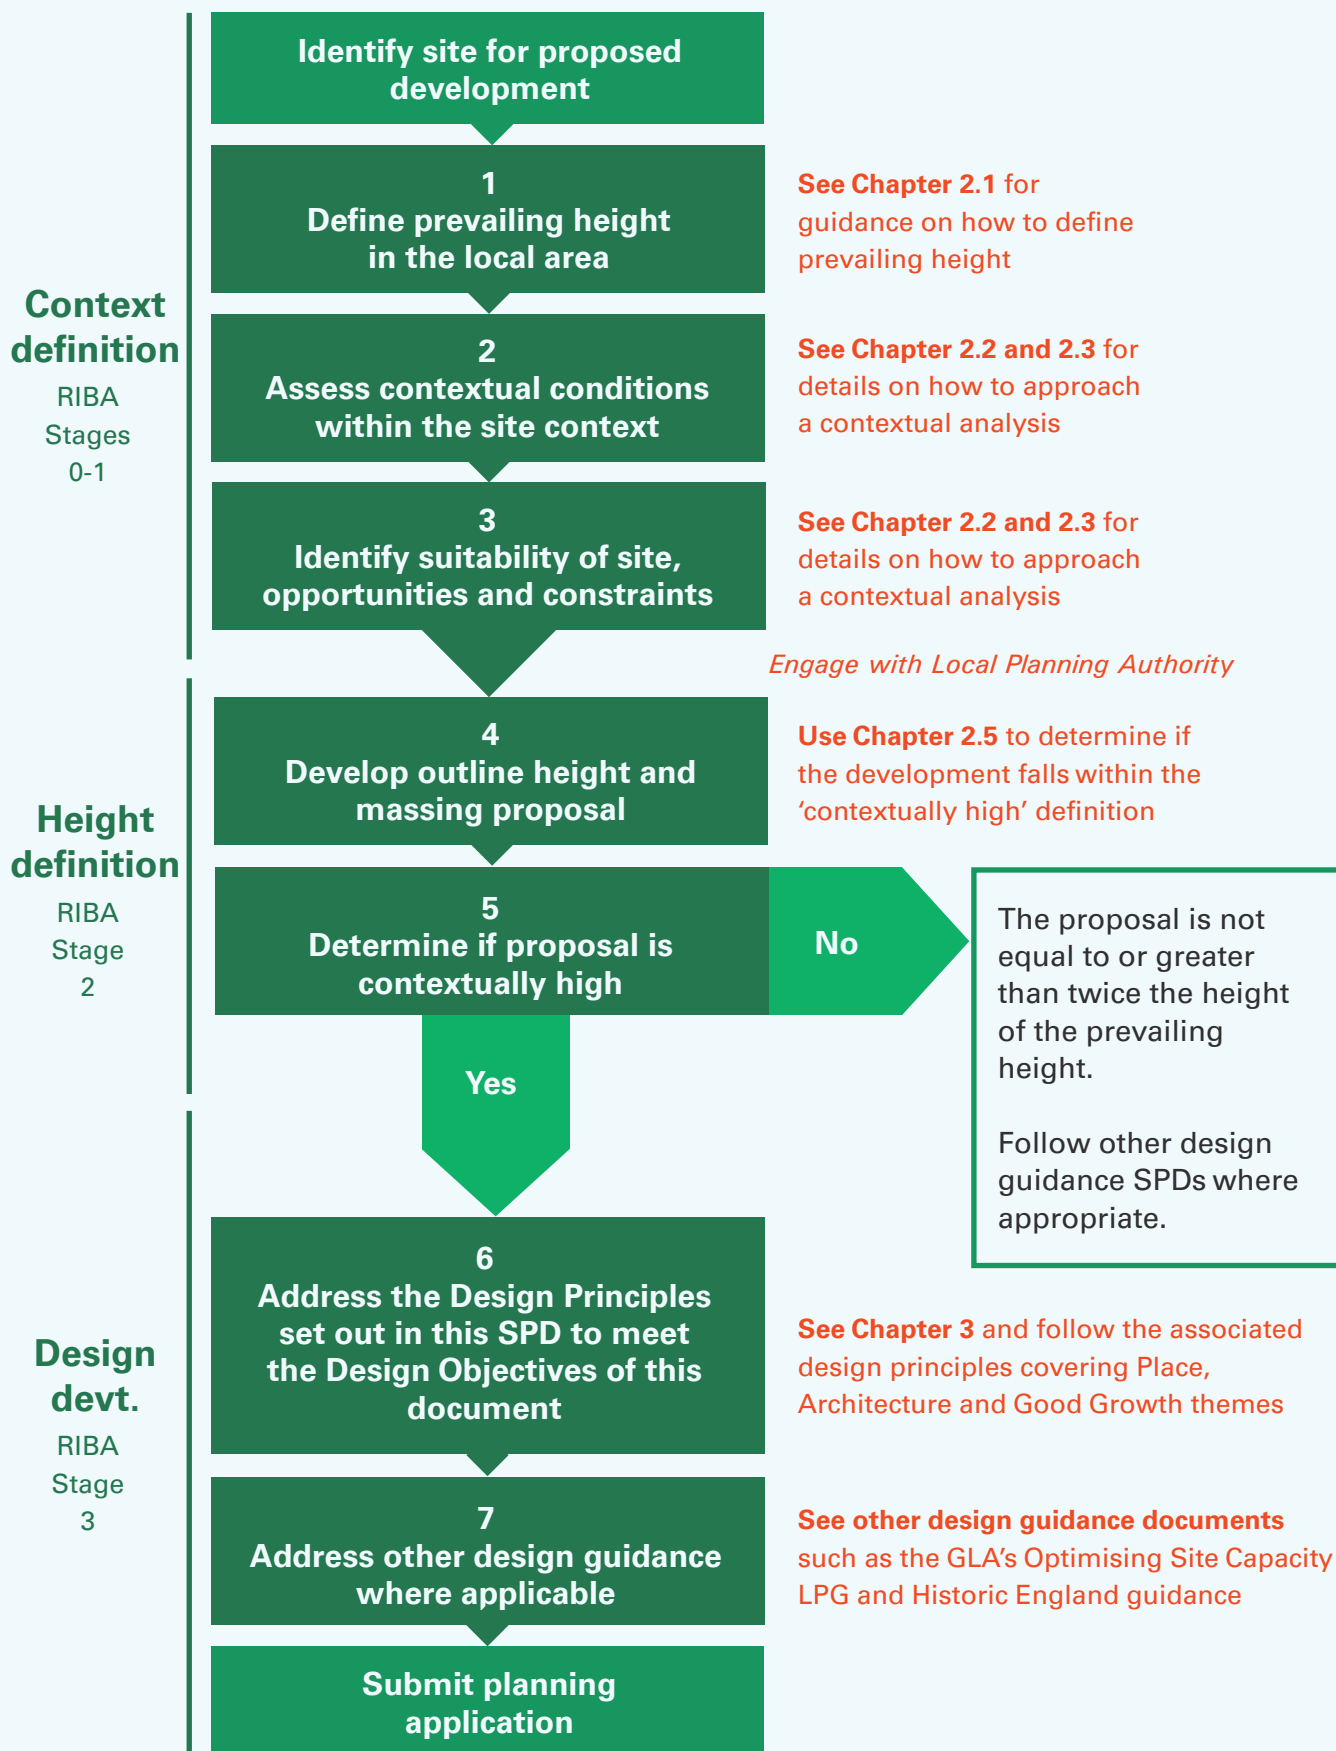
Identify site for proposed development

Context definition
RIBA Stages 0-1

1
Define prevailing height in the local area

See Chapter 2.1 for guidance on how to define prevailing height

2
Assess contextual conditions within the site context

See Chapter 2.2 and 2.3 for details on how to approach a contextual analysis

3
Identify suitability of site, opportunities and constraints

See Chapter 2.2 and 2.3 for details on how to approach a contextual analysis

Engage with Local Planning Authority

Height definition
RIBA Stage 2

4
Develop outline height and massing proposal

Use Chapter 2.5 to determine if the development falls within the 'contextually high' definition

5
Determine if proposal is contextually high

No

The proposal is not equal to or greater than twice the height of the prevailing height.

Follow other design guidance SPDs where appropriate.

Yes

Design devt.
RIBA Stage 3

6
Address the Design Principles set out in this SPD to meet the Design Objectives of this document

See Chapter 3 and follow the associated design principles covering Place, Architecture and Good Growth themes

7
Address other design guidance where applicable

See other design guidance documents such as the GLA's Optimising Site Capacity LPG and Historic England guidance

Submit planning application